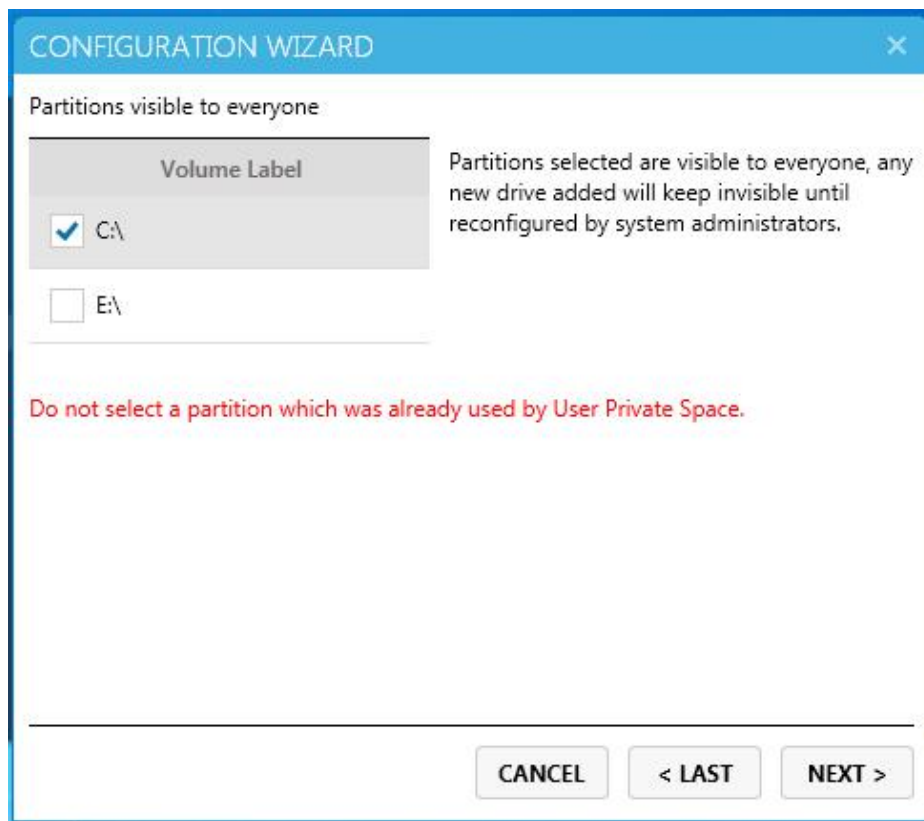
CONFIGURATION WIZARD ×

Partitions visible to everyone

| Volume Label |
|---|
| C:\ |
| E:\ |

Partitions selected are visible to everyone, any new drive added will keep invisible until reconfigured by system administrators.

Do not select a partition which was already used by User Private Space.

CANCEL < LAST NEXT >